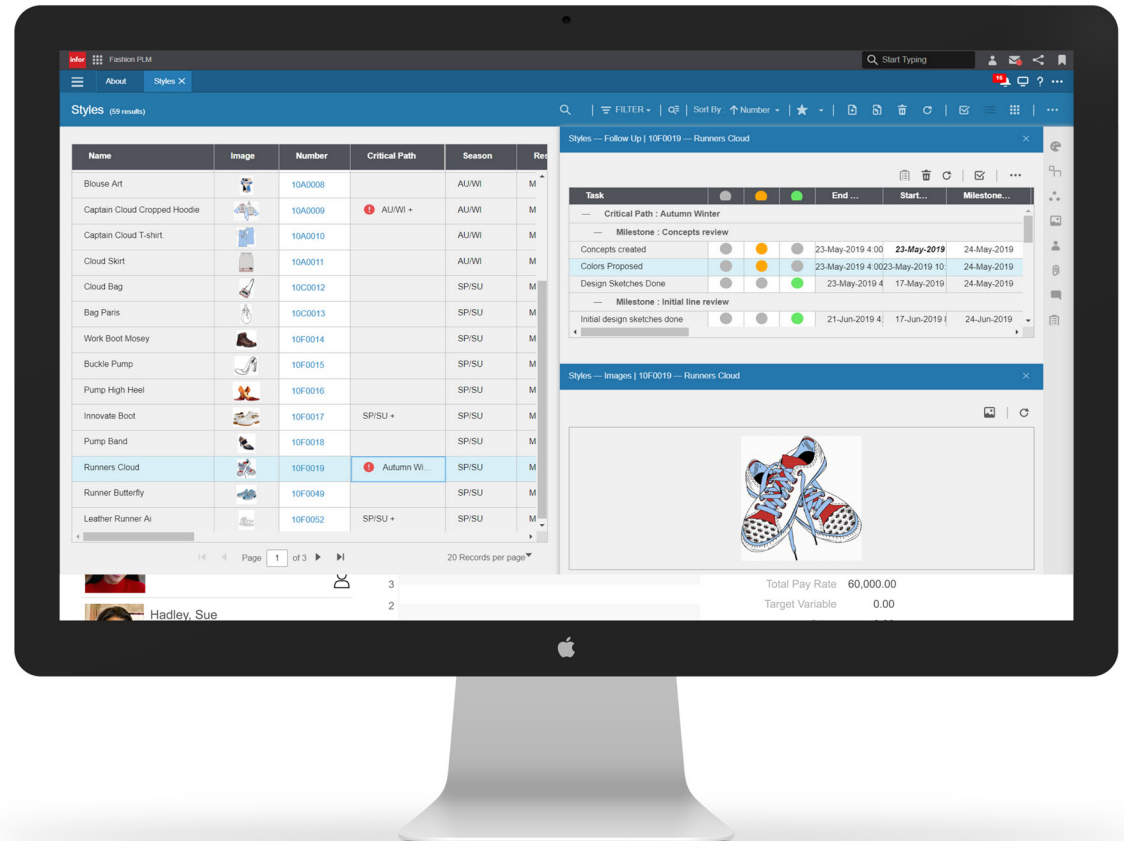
infor Fashion PLM

Start Typing

About Styles ×

16

Styles (59 results)

FILTER Sort By Number

| Name | Image | Number | Critical Path | Season | Re |
|---|---|---|---|---|---|
| Blouse Art | | 10A0008 | | AU/WI | M |
| Captain Cloud Cropped Hoodie | | 10A0009 | AU/WI + | AU/WI | M |
| Captain Cloud T-shirt. | | 10A0010 | | AU/WI | M |
| Cloud Skirt | | 10A0011 | | AU/WI | M |
| Cloud Bag | | 10C0012 | | SP/SU | M |
| Bag Paris | | 10C0013 | | SP/SU | M |
| Work Boot Mosey | | 10F0014 | | SP/SU | M |
| Buckle Pump | | 10F0015 | | SP/SU | M |
| Pump High Heel | | 10F0016 | | SP/SU | M |
| Innovate Boot | | 10F0017 | SP/SU + | SP/SU | M |
| Pump Band | | 10F0018 | | SP/SU | M |
| Runners Cloud | | 10F0019 | Autumn Wi... | SP/SU | M |
| Runner Butterfly | | 10F0049 | | SP/SU | M |
| Leather Runner Ai | | 10F0052 | SP/SU + | SP/SU | M |

Page 1 of 3

20 Records per page

Styles — Follow Up | 10F0019 — Runners Cloud

| Task | | | | End ... | Start... | Milestone... |
|---|---|---|---|---|---|---|
| — Critical Path : Autumn Winter | | | | | | |
| — Milestone : Concepts review | | | | | | |
| Concepts created | | | | 23-May-2019 4:00 | 23-May-2019 | 24-May-2019 |
| Colors Proposed | | | | 23-May-2019 4:00 | 23-May-2019 10 | 24-May-2019 |
| Design Sketches Done | | | | 23-May-2019 4 | 17-May-2019 | 24-May-2019 |
| — Milestone : Initial line review | | | | | | |
| Initial design sketches done | | | | 21-Jun-2019 4 | 17-Jun-2019 | 24-Jun-2019 |

Styles — Images | 10F0019 — Runners Cloud

3
2
Hadley, Sue
Total Pay Rate 60,000.00
Target Variable 0.00